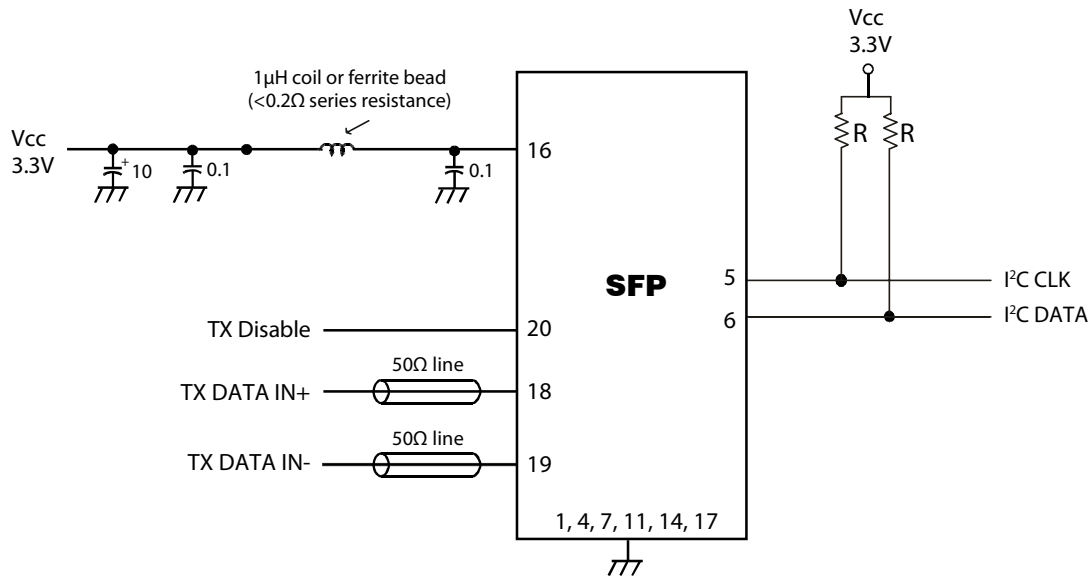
Vcc
3.3V

1μH coil or ferrite bead
(<0.2Ω series resistance)

Vcc
3.3V

+
10

0.1

0.1

16

R

R

SFP

5

I$^2$C CLK

6

I$^2$C DATA

TX Disable

20

50Ω line

TX DATA IN+

18

50Ω line

TX DATA IN-

19

1, 4, 7, 11, 14, 17